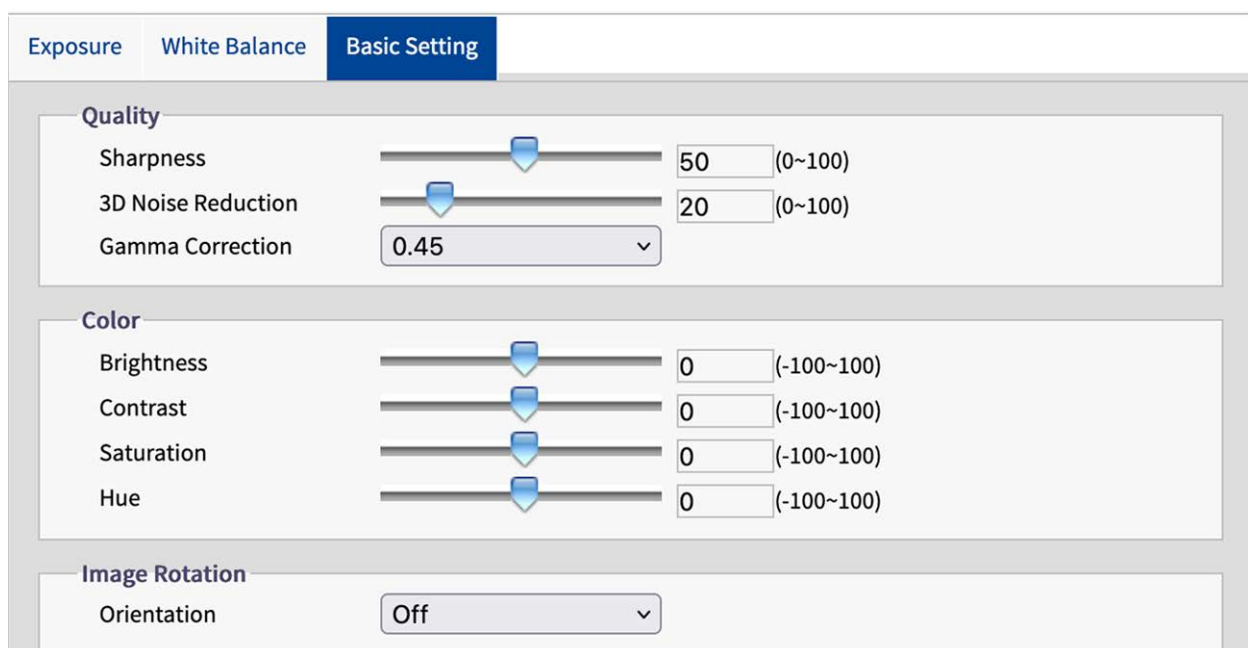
Exposure White Balance Basic Setting

Quality

Sharpness 50 (0~100)

3D Noise Reduction 20 (0~100)

Gamma Correction 0.45

Color

Brightness 0 (-100~100)

Contrast 0 (-100~100)

Saturation 0 (-100~100)

Hue 0 (-100~100)

Image Rotation

Orientation Off